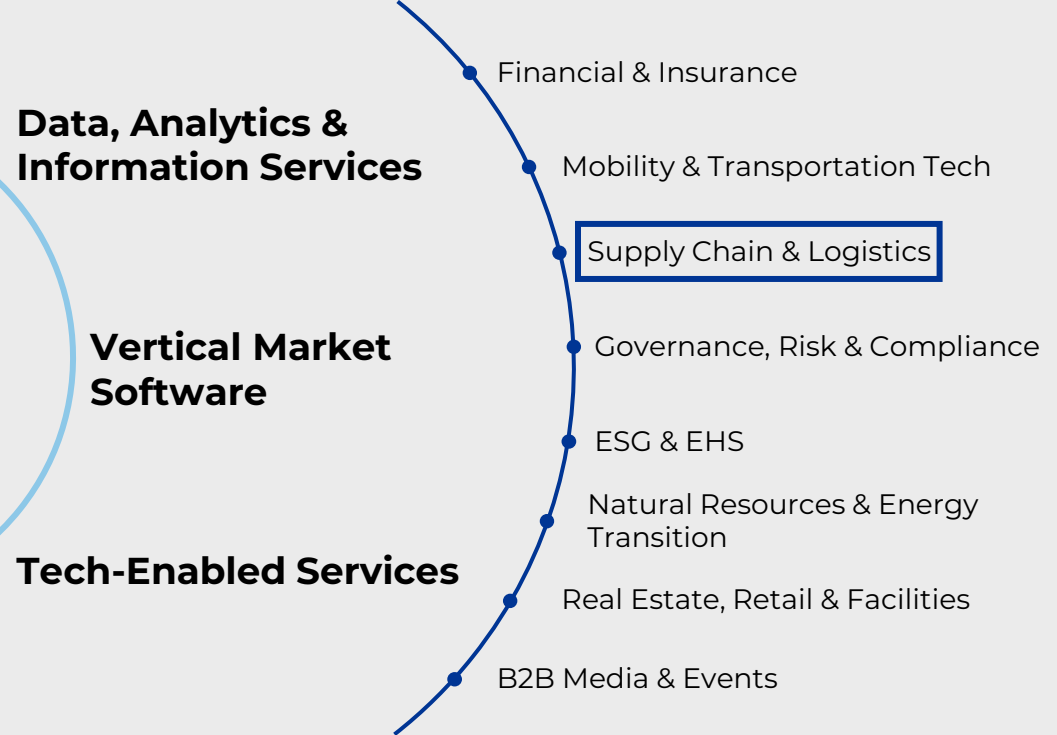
Data, Analytics & Information Services

Vertical Market Software

Tech-Enabled Services

Financial & Insurance

Mobility & Transportation Tech

Supply Chain & Logistics

Governance, Risk & Compliance

ESG & EHS

Natural Resources & Energy Transition

Real Estate, Retail & Facilities

B2B Media & Events